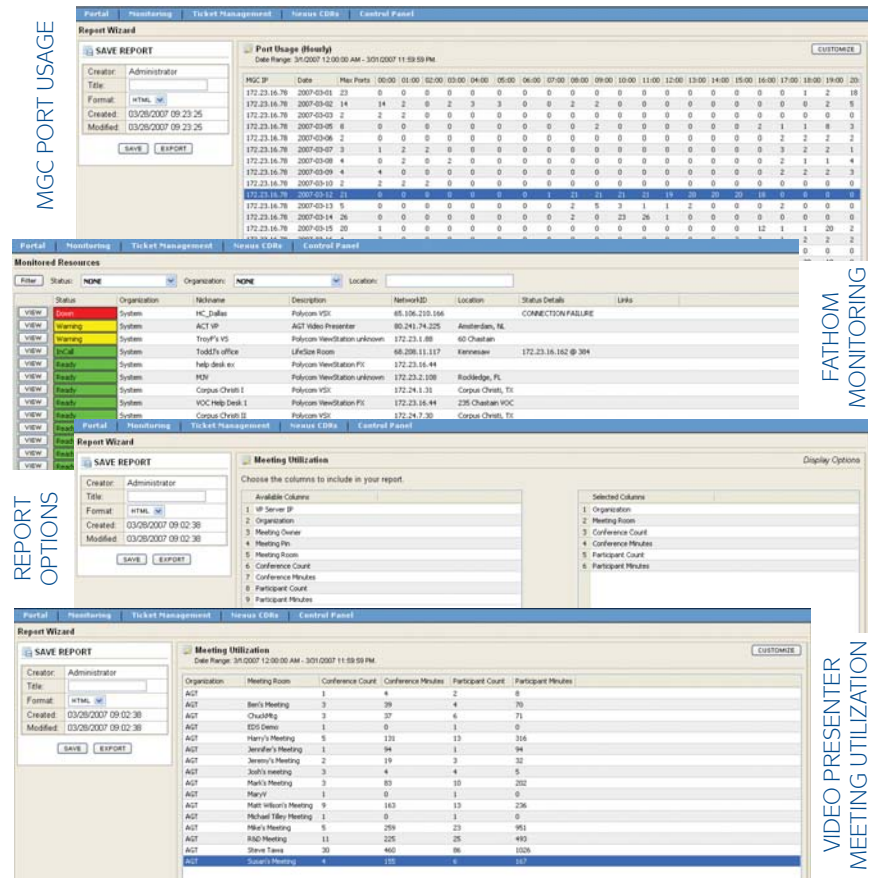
MGC PORT USAGE

Portal | Monitoring | Ticket Management | Nexus CDRs | Control Panel

Report Wizard

SAVE REPORT

Creator: Administrator
Title:
Format: HTML
Created: 03/28/2007 09:23:25
Modified: 03/28/2007 09:23:25

SAVE | EXPORT

Port Usage (Hourly)
Date Range: 3/1/2007 12:00:00 AM - 3/31/2007 11:59:59 PM

CUSTOMIZE

| MGC IP | Date | Max Ports | 00:00 | 01:00 | 02:00 | 03:00 | 04:00 | 05:00 | 06:00 | 07:00 | 08:00 | 09:00 | 10:00 | 11:00 | 12:00 | 13:00 | 14:00 | 15:00 | 16:00 | 17:00 | 18:00 | 19:00 | 20 |
|---|---|---|---|---|---|---|---|---|---|---|---|---|---|---|---|---|---|---|---|---|---|---|---|---|---|
| 172.23.16.78 | 2007-03-01 | 23 | 0 | 0 | 0 | 0 | 0 | 0 | 0 | 0 | 0 | 0 | 0 | 0 | 0 | 0 | 0 | 0 | 0 | 0 | 1 | 2 | 18 |
| 172.23.16.78 | 2007-03-02 | 14 | 14 | 2 | 0 | 2 | 3 | 3 | 0 | 0 | 2 | 2 | 0 | 0 | 0 | 0 | 0 | 0 | 0 | 0 | 2 | 2 | 5 |
| 172.23.16.78 | 2007-03-03 | 2 | 2 | 2 | 0 | 0 | 0 | 0 | 0 | 0 | 0 | 0 | 0 | 0 | 0 | 0 | 0 | 0 | 0 | 0 | 0 | 0 | 0 |
| 172.23.16.78 | 2007-03-05 | 8 | 0 | 0 | 0 | 0 | 0 | 0 | 0 | 0 | 0 | 2 | 0 | 0 | 0 | 0 | 0 | 0 | 2 | 1 | 1 | 8 | 3 |
| 172.23.16.78 | 2007-03-06 | 2 | 0 | 0 | 0 | 0 | 0 | 0 | 0 | 0 | 0 | 0 | 0 | 0 | 0 | 0 | 0 | 0 | 0 | 2 | 2 | 2 | 2 |
| 172.23.16.78 | 2007-03-07 | 3 | 1 | 2 | 2 | 0 | 0 | 0 | 0 | 0 | 0 | 0 | 0 | 0 | 0 | 0 | 0 | 0 | 0 | 3 | 2 | 2 | 1 |
| 172.23.16.78 | 2007-03-08 | 4 | 0 | 2 | 0 | 2 | 0 | 0 | 0 | 0 | 0 | 0 | 0 | 0 | 0 | 0 | 0 | 0 | 0 | 2 | 1 | 1 | 4 |
| 172.23.16.78 | 2007-03-09 | 4 | 4 | 0 | 0 | 0 | 0 | 0 | 0 | 0 | 0 | 0 | 0 | 0 | 0 | 0 | 0 | 0 | 0 | 2 | 2 | 2 | 3 |
| 172.23.16.78 | 2007-03-10 | 2 | 2 | 2 | 2 | 0 | 0 | 0 | 0 | 0 | 0 | 0 | 0 | 0 | 0 | 0 | 0 | 0 | 0 | 0 | 0 | 0 | 0 |
| 172.23.16.78 | 2007-03-12 | 21 | 0 | 0 | 0 | 0 | 0 | 0 | 0 | 1 | 21 | 21 | 21 | 21 | 19 | 20 | 20 | 20 | 18 | 0 | 0 | 0 | 0 |
| 172.23.16.78 | 2007-03-13 | 5 | 0 | 0 | 0 | 0 | 0 | 0 | 0 | 2 | 5 | 3 | 1 | 1 | 2 | 0 | 0 | 0 | 0 | 2 | 0 | 0 | 0 |
| 172.23.16.78 | 2007-03-14 | 26 | 0 | 0 | 0 | 0 | 0 | 0 | 0 | 0 | 2 | 0 | 23 | 26 | 1 | 0 | 0 | 0 | 0 | 0 | 0 | 0 | 0 |
| 172.23.16.78 | 2007-03-15 | 20 | 1 | 0 | 0 | 0 | 0 | 0 | 0 | 0 | 0 | 0 | 0 | 0 | 0 | 0 | 0 | 0 | 12 | 1 | 1 | 20 | 2 |

FATHOM MONITORING

Portal | Monitoring | Ticket Management | Nexus CDRs | Control Panel

Monitored Resources

Filter | Status: NONE | Organization: NONE | Location:

| | Status | Organization | Nickname | Description | NetworkID | Location | Status Details | Links |
|---|---|---|---|---|---|---|---|---|
| VIEW | Down | System | HC_Dallas | Polycom VSX | 65.106.210.166 | | CONNECTION FAILURE | |
| VIEW | Warning | System | ACT VP | AGT Video Presenter | 80.241.74.225 | Amsterdam, NL | | |
| VIEW | Warning | System | TroyF's VS | Polycom ViewStation unknown | 172.23.1.88 | 60 Chastain | | |
| VIEW | InCall | System | ToddJ's office | LifeSize Room | 68.208.11.117 | Kennesaw | 172.23.16.162 @ 384 | |
| VIEW | Ready | System | help desk ex | Polycom ViewStation FX | 172.23.16.44 | | | |
| VIEW | Ready | System | MJV | Polycom ViewStation unknown | 172.23.2.108 | Rockledge, FL | | |
| VIEW | Ready | System | Corpus Christi I | Polycom VSX | 172.24.1.31 | Corpus Christi, TX | | |
| VIEW | Ready | System | VOC Help Desk 1 | Polycom ViewStation FX | 172.23.16.44 | 235 Chastain VOC | | |
| VIEW | Ready | System | Corpus Christi II | Polycom VSX | 172.24.7.30 | Corpus Christi, TX | | |

REPORT OPTIONS

Portal | Monitoring | Ticket Management | Nexus CDRs | Control Panel

Report Wizard

SAVE REPORT

Creator: Administrator
Title:
Format: HTML
Created: 03/28/2007 09:02:38
Modified: 03/28/2007 09:02:38

SAVE | EXPORT

Meeting Utilization

Display Options

Choose the columns to include in your report.

Available Columns
1 VP Server IP
2 Organization
3 Meeting Owner
4 Meeting Pin
5 Meeting Room
6 Conference Count
7 Conference Minutes
8 Participant Count
9 Participant Minutes

Selected Columns
1 Organization
2 Meeting Room
3 Conference Count
4 Conference Minutes
5 Participant Count
6 Participant Minutes

VIDEO PRESENTER MEETING UTILIZATION

Portal | Monitoring | Ticket Management | Nexus CDRs | Control Panel

Report Wizard

SAVE REPORT

Creator: Administrator
Title:
Format: HTML
Created: 03/28/2007 09:02:38
Modified: 03/28/2007 09:02:38

SAVE | EXPORT

Meeting Utilization
Date Range: 3/1/2007 12:00:00 AM - 3/31/2007 11:59:59 PM

CUSTOMIZE

| Organization | Meeting Room | Conference Count | Conference Minutes | Participant Count | Participant Minutes |
|---|---|---|---|---|---|
| AGT | | 1 | 4 | 2 | 8 |
| AGT | Ben's Meeting | 3 | 39 | 4 | 70 |
| AGT | ChuckMtg | 3 | 37 | 6 | 71 |
| AGT | EDS Demo | 1 | 0 | 1 | 0 |
| AGT | Harry's Meeting | 5 | 131 | 13 | 316 |
| AGT | Jennifer's Meeting | 1 | 94 | 1 | 94 |
| AGT | Jeremy's Meeting | 2 | 19 | 3 | 32 |
| AGT | Josh's meeting | 3 | 4 | 4 | 5 |
| AGT | Mark's Meeting | 3 | 83 | 10 | 202 |
| AGT | MaryV | 1 | 0 | 1 | 0 |
| AGT | Matt Wilson's Meeting | 9 | 163 | 13 | 236 |
| AGT | Michael Tilley Meeting | 1 | 0 | 1 | 0 |
| AGT | Mike's Meeting | 5 | 259 | 23 | 951 |
| AGT | R&D Meeting | 11 | 225 | 25 | 493 |
| AGT | Steve Tawa | 30 | 460 | 86 | 1026 |
| AGT | Susan's Meeting | 4 | 155 | 6 | 167 |